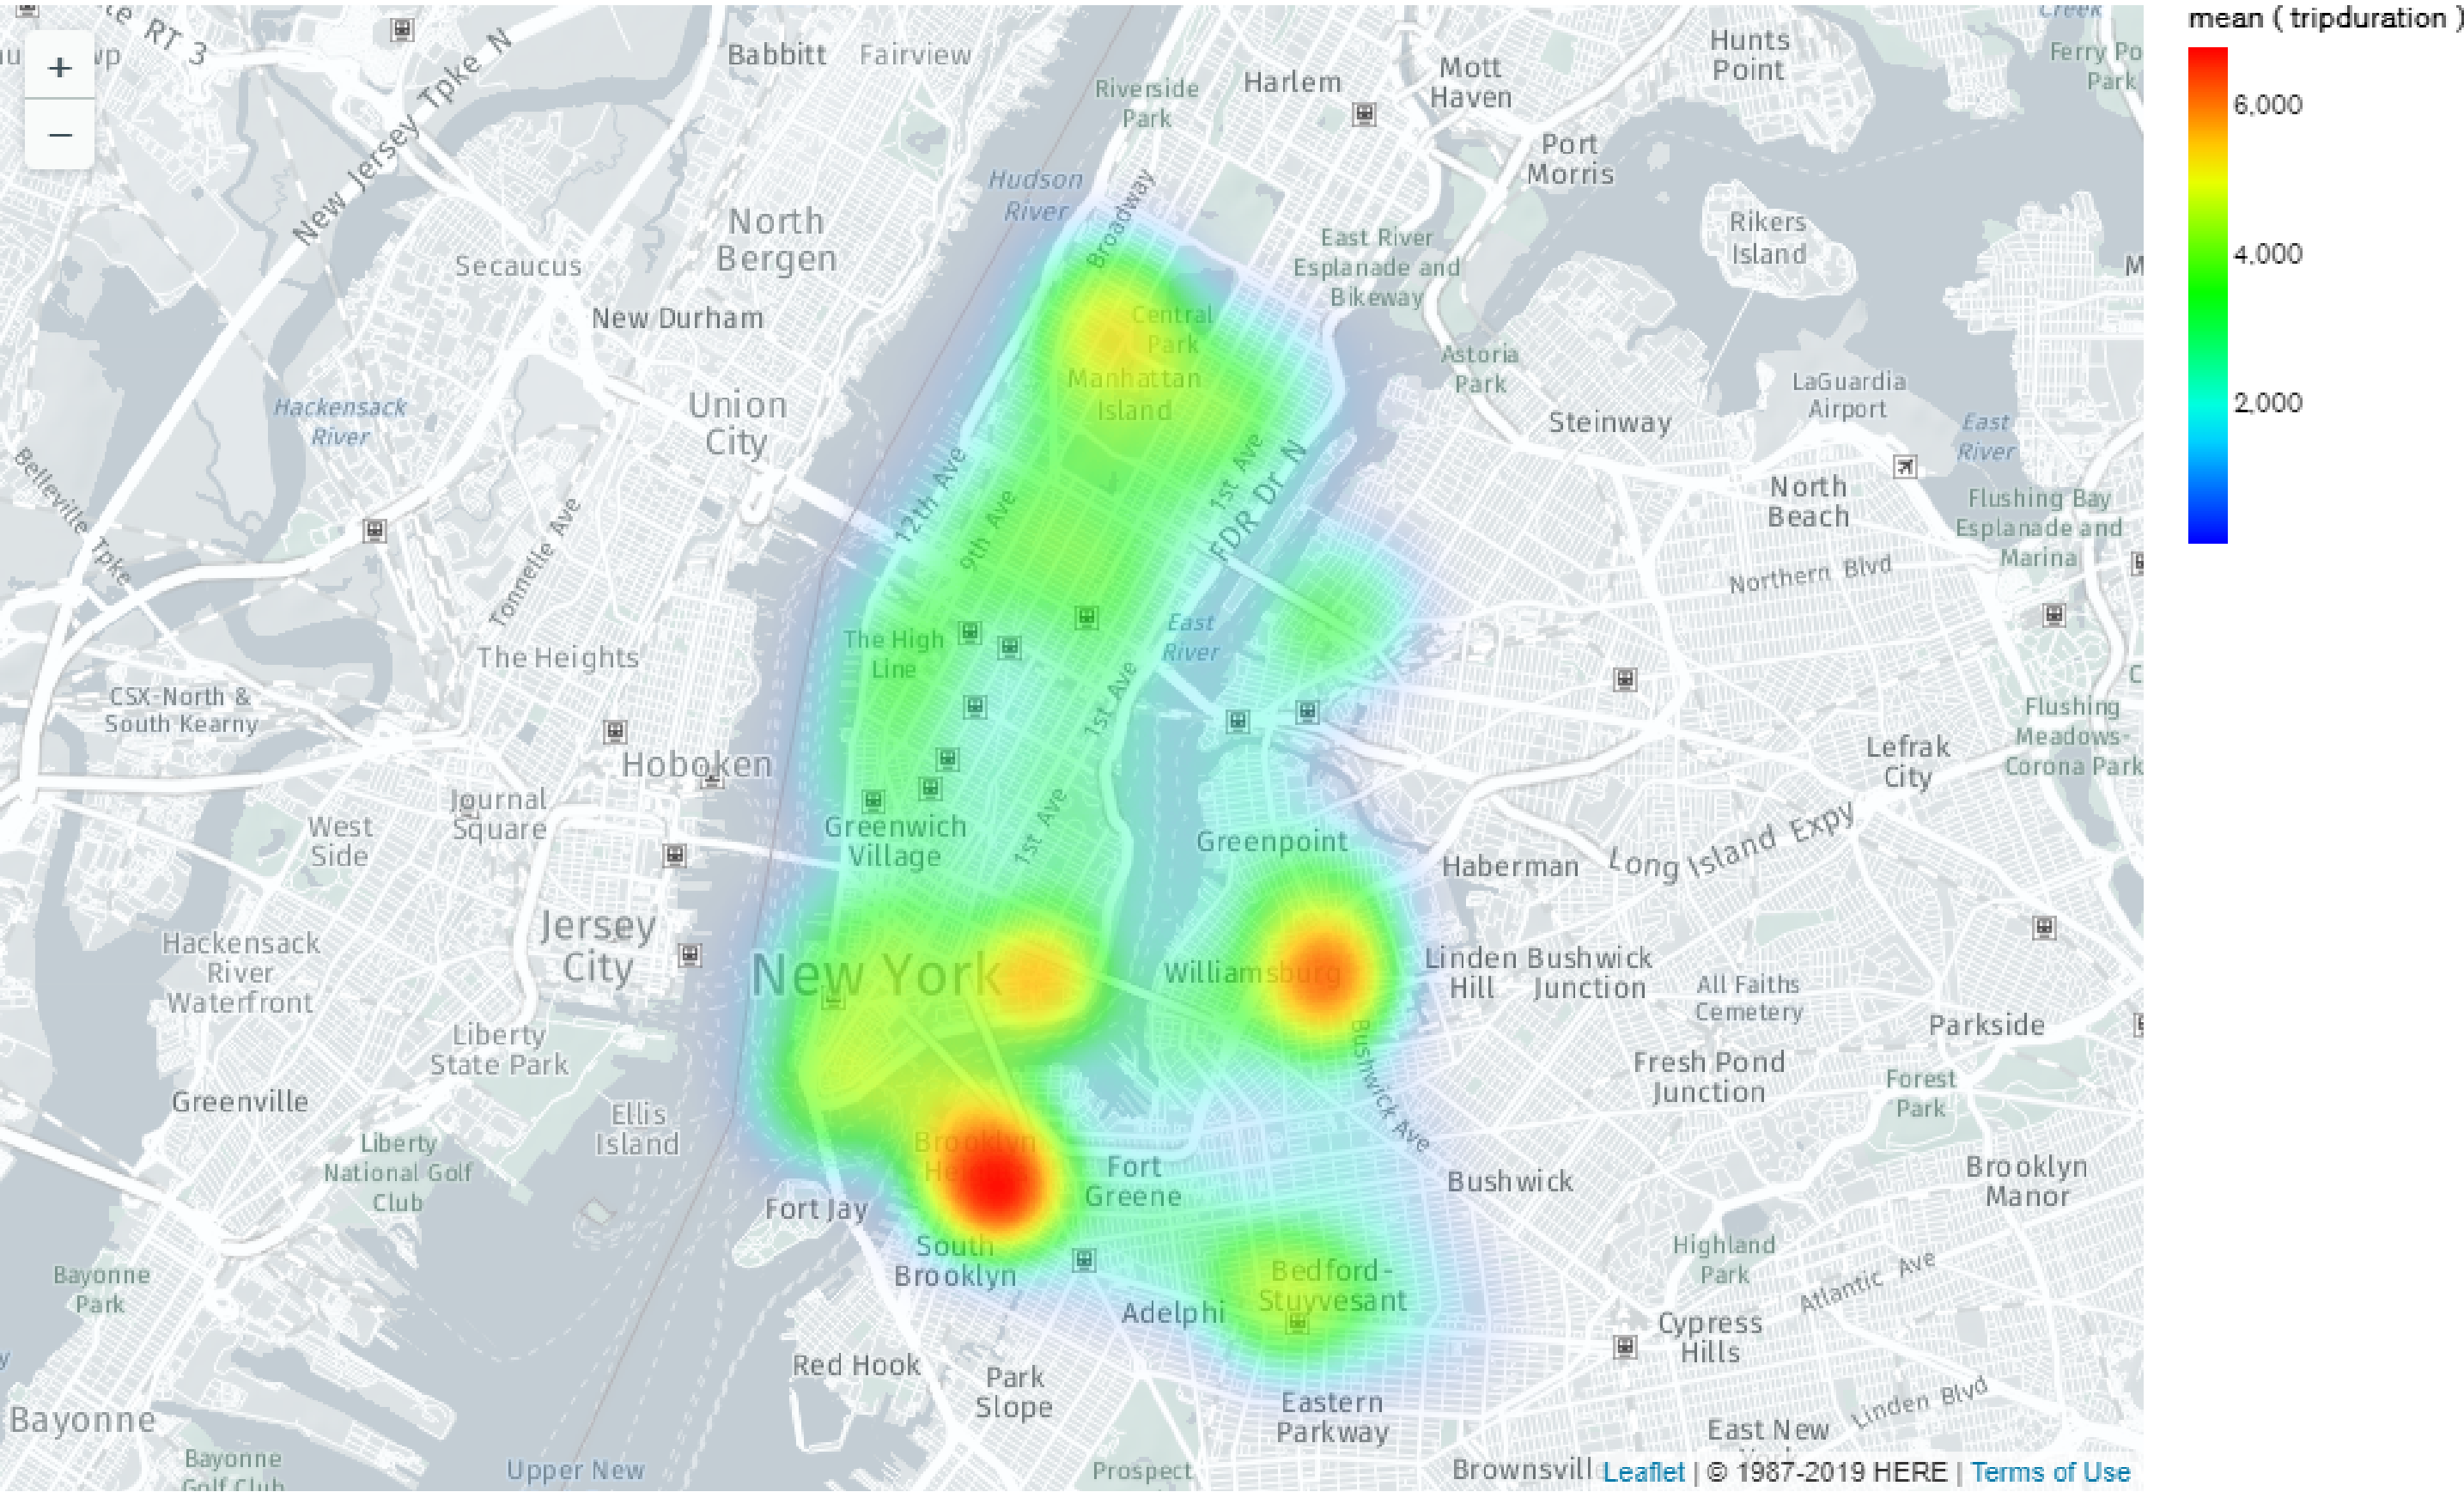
+
−
RT 3
New Jersey Tpke N
Babbitt
Fairview
Riverside Park
Harlem
Mott Haven
Hunts Point
Ferry Po Park
Port Morris
Hudson River
Broadway
North Bergen
Secaucus
New Durham
East River Esplanade and Bikeway
Rikers Island
Central Park
Manhattan Island
Astoria Park
LaGuardia Airport
Hackensack River
Union City
Steinway
East River
12th Ave
9th Ave
1st Ave
FDR Dr N
North Beach
Flushing Bay Esplanade and Marina
Belleville Tpke
Tonnelle Ave
Northern Blvd
The High Line
East River
The Heights
CSX-North & South Kearny
1st Ave
Hoboken
Flushing Meadows-Corona Park
Lefrak City
Journal Square
West Side
Greenwich Village
1st Ave
Greenpoint
Haberman
Long Island Expy
Jersey City
Hackensack River Waterfront
New York
Williamsburg
Linden Hill
Bushwick Junction
All Faiths Cemetery
Liberty State Park
Parkside
Bushwick Ave
Fresh Pond Junction
Greenville
Ellis Island
Forest Park
Liberty National Golf Club
Brooklyn Heights
Fort Greene
Bushwick
Brooklyn Manor
Fort Jay
South Brooklyn
Highland Park
Bayonne Park
Bedford-Stuyvesant
Atlantic Ave
Adelphi
Cypress Hills
Red Hook
Park Slope
Bayonne
Eastern Parkway
East New
Linden Blvd
Bayonne Golf Club
Upper New
Prospect
Brownsvill
Leaflet | © 1987-2019 HERE | Terms of Use
mean ( tripduration )
6,000
4,000
2,000